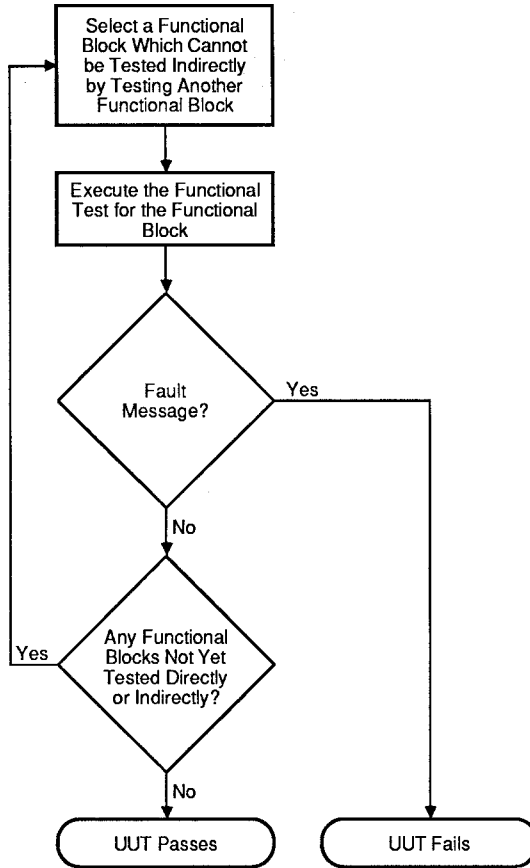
Select a Functional Block Which Cannot be Tested Indirectly by Testing Another Functional Block

Execute the Functional Test for the Functional Block

Fault Message?

Yes

No

Yes

Any Functional Blocks Not Yet Tested Directly or Indirectly?

No

UUT Passes

UUT Fails